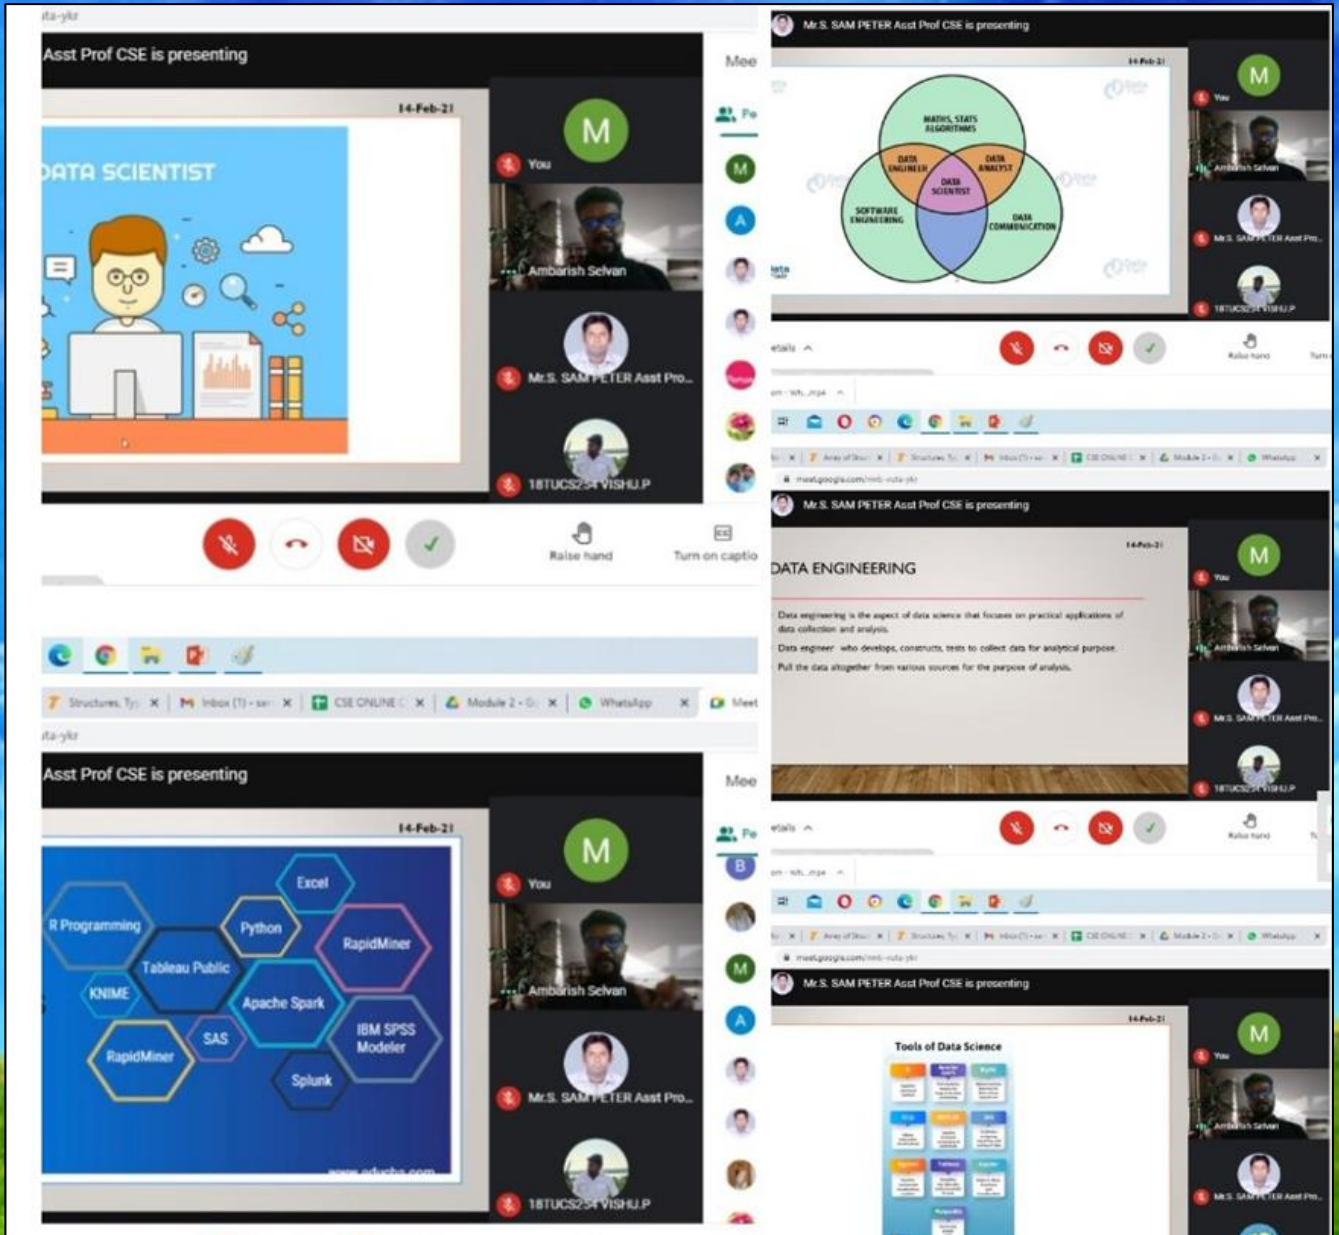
ita-ykr

Asst Prof CSE is presenting

Mee

14-Feb-21

DATA SCIENTIST

M

You

Ambarish Selvan

Mr.S. SAM PETER Asst Pro...

18TUCS254 VISHU.P

Raise hand

Turn on captio

Structures, Ty | Inbox (1) - ser | CSE ONLINE | Module 2 - | WhatsApp | Meet

ita-ykr

Asst Prof CSE is presenting

Mee

14-Feb-21

R Programming

Excel

Python

RapidMiner

Tableau Public

KNIME

Apache Spark

SAS

IBM SPSS Modeler

RapidMiner

Splunk

www.educba.com

M

You

Ambarish Selvan

Mr.S. SAM PETER Asst Pro...

18TUCS254 VISHU.P

Mr.S. SAM PETER Asst Prof CSE is presenting

14-Feb-21

MATHS, STATS ALGORITHMS

DATA ENGINEER

DATA ANALYST

DATA SCIENTIST

SOFTWARE ENGINEERING

DATA COMMUNICATION

M

You

Ambarish Selvan

Mr.S. SAM PETER Asst Pro...

18TUCS254 VISHU.P

Raise hand

meet.google.com/mrb-vzta-ykr

Mr.S. SAM PETER Asst Prof CSE is presenting

14-Feb-21

DATA ENGINEERING

Data engineering is the aspect of data science that focuses on practical applications of data collection and analysis.

Data engineer who develops, constructs, tests to collect data for analytical purpose.

Pull the data altogether from various sources for the purpose of analysis.

M

You

Ambarish Selvan

Mr.S. SAM PETER Asst Pro...

18TUCS254 VISHU.P

Raise hand

meet.google.com/mrb-vzta-ykr

Mr.S. SAM PETER Asst Prof CSE is presenting

14-Feb-21

Tools of Data Science

M

You

Ambarish Selvan

Mr.S. SAM PETER Asst Pro...